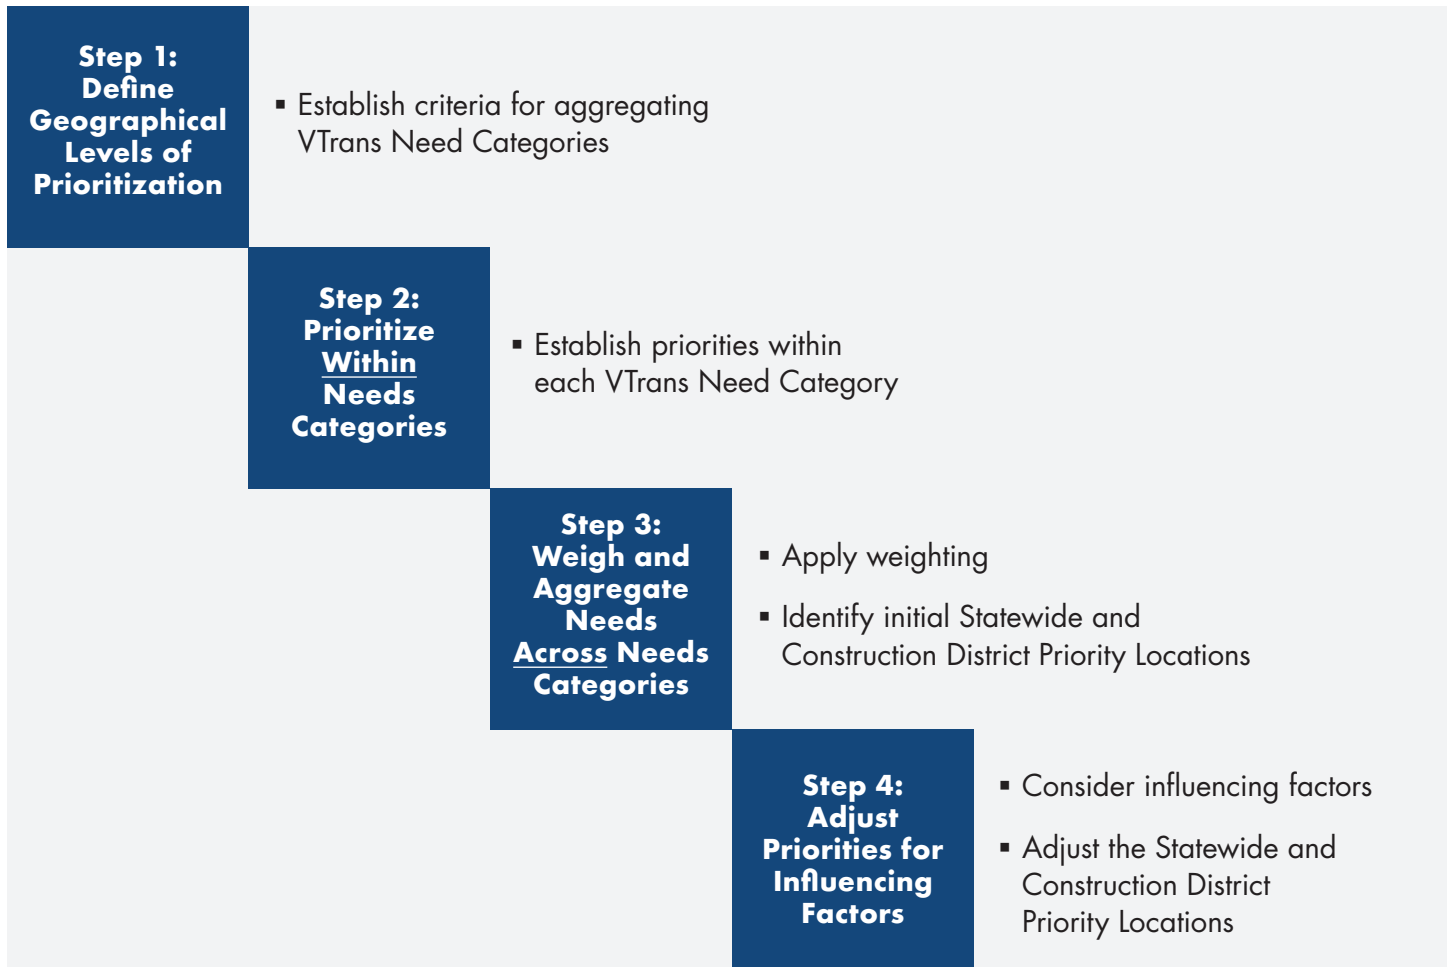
Step 1: Define Geographical Levels of Prioritization

▪ Establish criteria for aggregating VTrans Need Categories

Step 2: Prioritize Within Needs Categories

▪ Establish priorities within each VTrans Need Category

Step 3: Weigh and Aggregate Needs Across Needs Categories

▪ Apply weighting

▪ Identify initial Statewide and Construction District Priority Locations

Step 4: Adjust Priorities for Influencing Factors

▪ Consider influencing factors

▪ Adjust the Statewide and Construction District Priority Locations